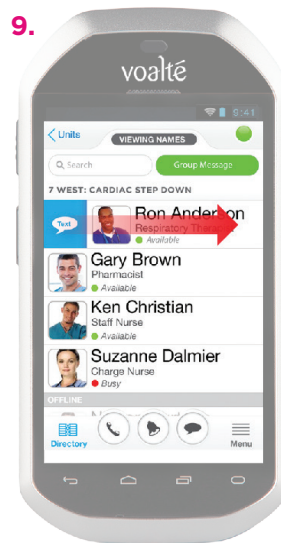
9.

voalté

9:41

Unite

VIEWING NAMES

Search

Group Message

7 WEST: CARDIAC STEP DOWN

Text

Ron Anderson
Respiratory Thera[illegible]
Available

Gary Brown
Pharmacist
Available

Ken Christian
Staff Nurse
Available

Suzanne Dalmier
Charge Nurse
Busy

OFFLINE

Directory

Menu